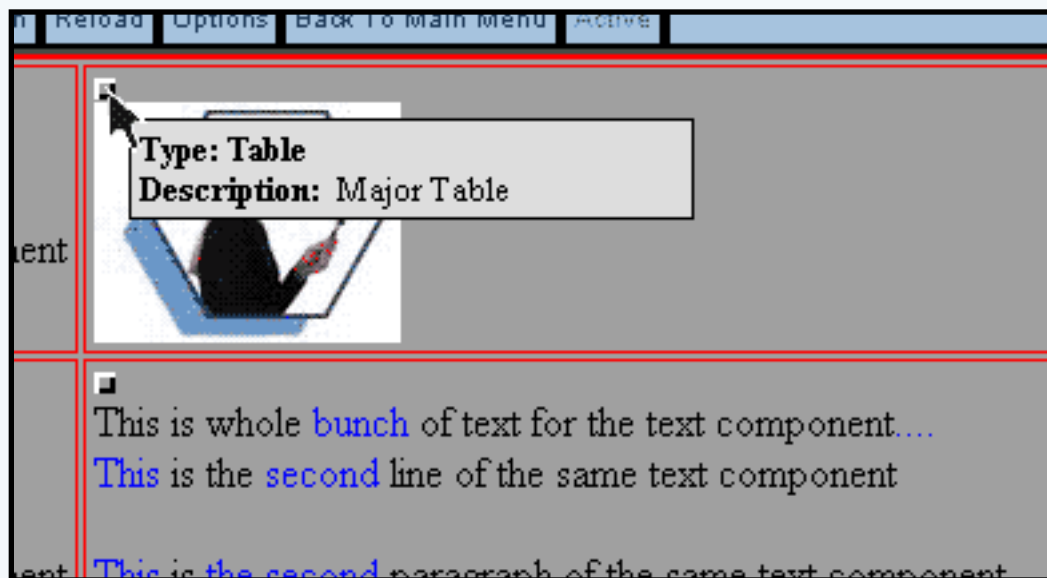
n Reload Options Back To Main Menu Active

nent

Type: Table
Description: Major Table

This is whole bunch of text for the text component....
This is the second line of the same text component

nent This is the second paragraph of the same text component